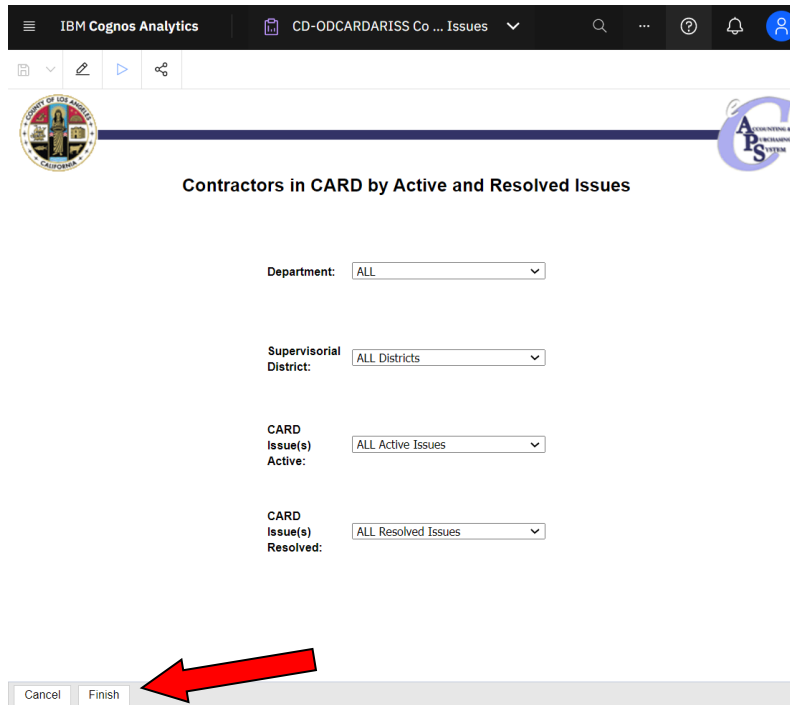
IBM Cognos Analytics

CD-ODCARDARISS Co ... Issues

COUNTY OF LOS ANGELES
CALIFORNIA

C
A
P
S
ACCOUNTING &
PURCHASING
SYSTEM

Contractors in CARD by Active and Resolved Issues

Department: ALL

Supervisorial District: ALL Districts

CARD Issue(s) Active: ALL Active Issues

CARD Issue(s) Resolved: ALL Resolved Issues

Cancel Finish